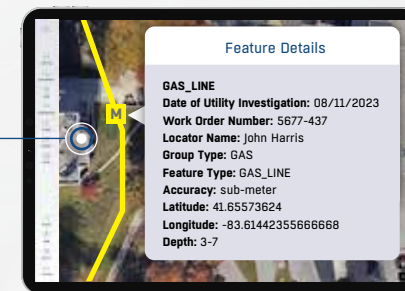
M

Feature Details

GAS_LINE
Date of Utility Investigation: 08/11/2023
Work Order Number: 5677-437
Locator Name: John Harris
Group Type: GAS
Feature Type: GAS_LINE
Accuracy: sub-meter
Latitude: 41.65573624
Longitude: -83.61442355666668
Depth: 3-7